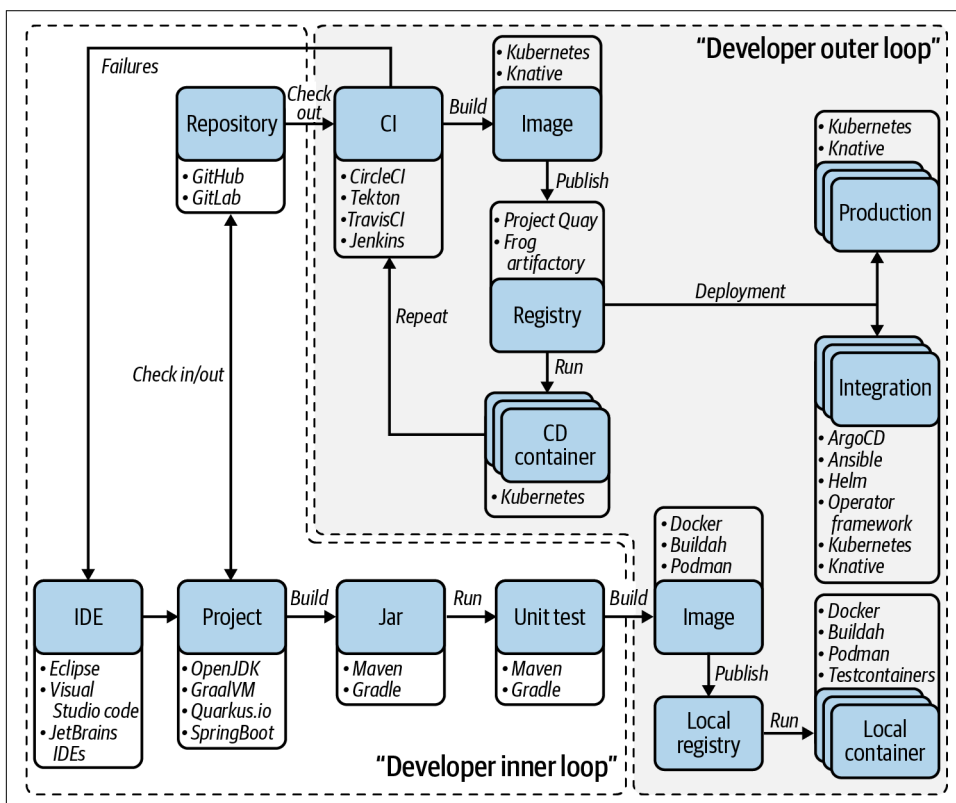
"Developer outer loop"

Failures

Repository
• GitHub
• GitLab

Check out

CI
• CircleCI
• Tekton
• TravisCI
• Jenkins

Build

• Kubernetes
• Knative
Image

Publish

• Project Quay
• Frog artifactory
Registry

Deployment

• Kubernetes
• Knative
Production

Integration
• ArgoCD
• Ansible
• Helm
• Operator framework
• Kubernetes
• Knative

Repeat

Run

CD container
• Kubernetes

Check in/out

IDE
• Eclipse
• Visual Studio code
• JetBrains IDEs

Project
• OpenJDK
• GraalVM
• Quarkus.io
• SpringBoot

Build

Jar
• Maven
• Gradle

Run

Unit test
• Maven
• Gradle

Build

• Docker
• Buildah
• Podman
Image

Publish

Local registry

Run

• Docker
• Buildah
• Podman
• Testcontainers
Local container

"Developer inner loop"